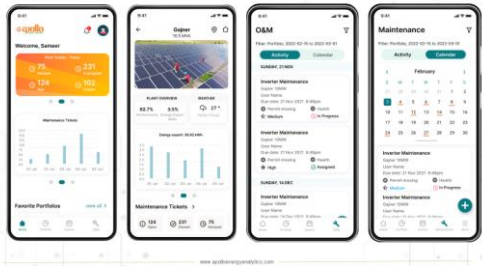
9:41
apollo
Welcome, Sameer
75
231
124
102
Maintenance Tickets
Favorite Portfolios
view all

9:41
Gujrat
PLANT OVERVIEW
WEATHER
82.7%
3.5%
Energy export: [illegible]
Maintenance Tickets
124
231
75

9:41
O&M
Filter: Portfolios, 2022-02-15 to 2022-02-31
Activity
Calendar
SUNDAY, 21 NOV
Inverter Maintenance
Gajner 10MW
Due date: 21 Nov 2021
Permit missing
Health
Medium
In Progress
Inverter Maintenance
Gajner 10MW
Due date: 21 Nov 2021
Permit missing
Health
High
Assigned
SUNDAY, 14 DEC
Inverter Maintenance
Gajner 10MW

9:41
Maintenance
Filter: Portfolios, 2022-02-15 to 2022-02-31
Activity
Calendar
February
Inverter Maintenance
Gajner 10MW
Due date: 21 Nov 2021
Permit missing
Health
Medium
In Progress
Inverter Maintenance
Gajner 10MW

www.apolloenergyanalytics.com